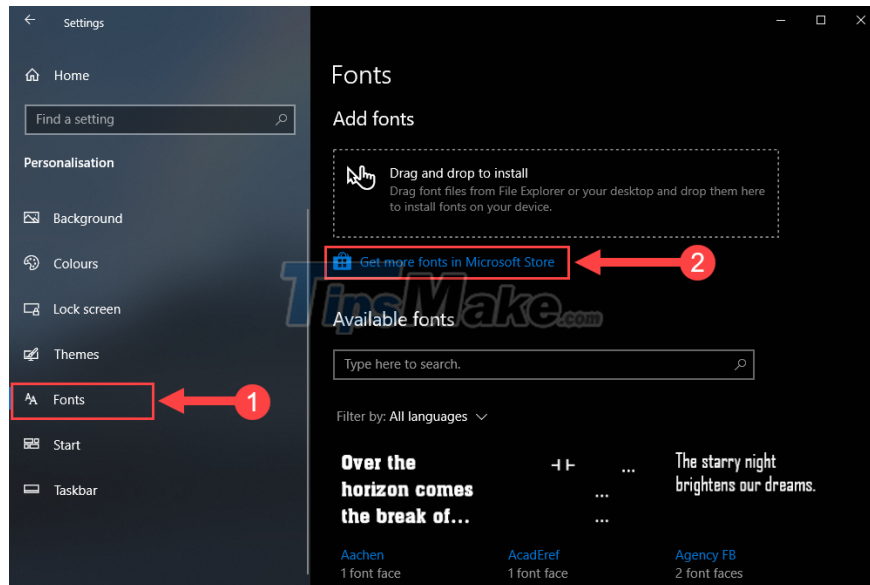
Settings

Home

Find a setting

Personalisation

Background

Colours

Lock screen

Themes

Fonts

Start

Taskbar

1

Fonts

Add fonts

Drag and drop to install

Drag font files from File Explorer or your desktop and drop them here to install fonts on your device.

Get more fonts in Microsoft Store

2

TipsMake.com

Available fonts

Type here to search.

Filter by: All languages

Over the horizon comes the break of...

The starry night brightens our dreams.

Aachen
1 font face

AcadEref
1 font face

Agency FB
2 font faces